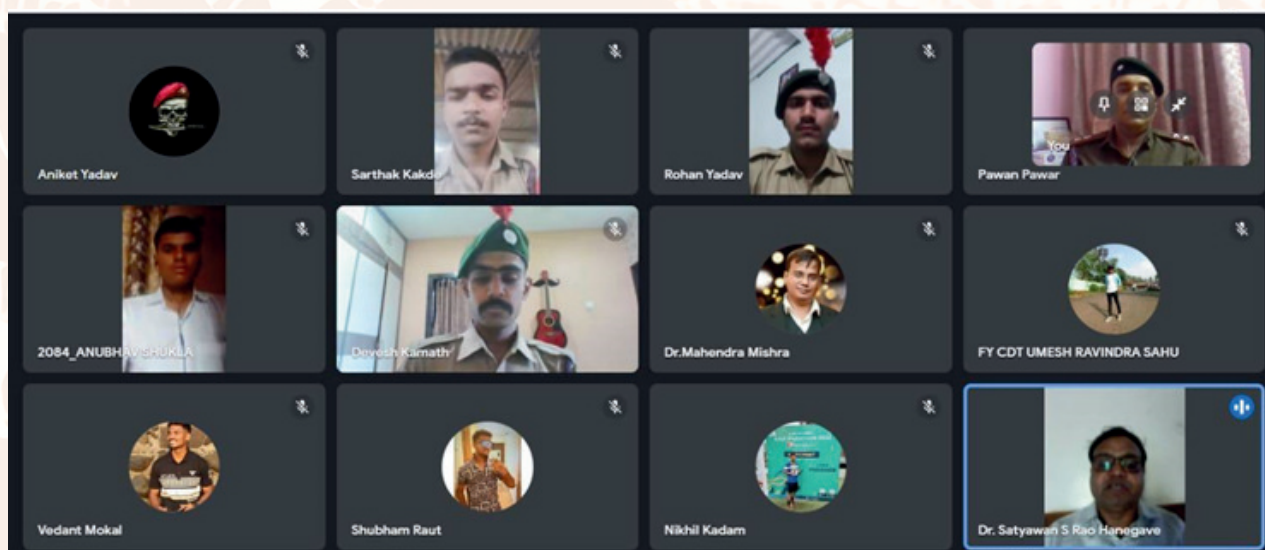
Aniket Yadav

Sarthak Kakde

Rohan Yadav

You

Pawan Pawar

2084_ANUBHAV SHUKLA

Devesh Kamath

Dr.Mahendra Mishra

FY CDT UMESH RAVINDRA SAHU

Vedant Mokal

Shubham Raut

Nikhil Kadam

Dr. Satyawan S Rao Hanegave